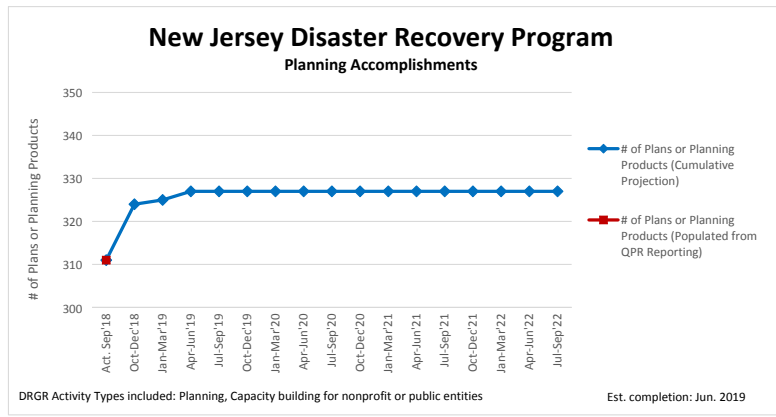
New Jersey Disaster Recovery Program
Planning Accomplishments

# of Plans or Planning Products

350
340
330
320
310
300

Act. Sep'18
Oct-Dec'18
Jan-Mar'19
Apr-Jun'19
Jul-Sep'19
Oct-Dec'19
Jan-Mar'20
Apr-Jun'20
Jul-Sep'20
Oct-Dec'20
Jan-Mar'21
Apr-Jun'21
Jul-Sep'21
Oct-Dec'21
Jan-Mar'22
Apr-Jun'22
Jul-Sep'22

# of Plans or Planning Products (Cumulative Projection)

# of Plans or Planning Products (Populated from QPR Reporting)

DRGR Activity Types included: Planning, Capacity building for nonprofit or public entities

Est. completion: Jun. 2019